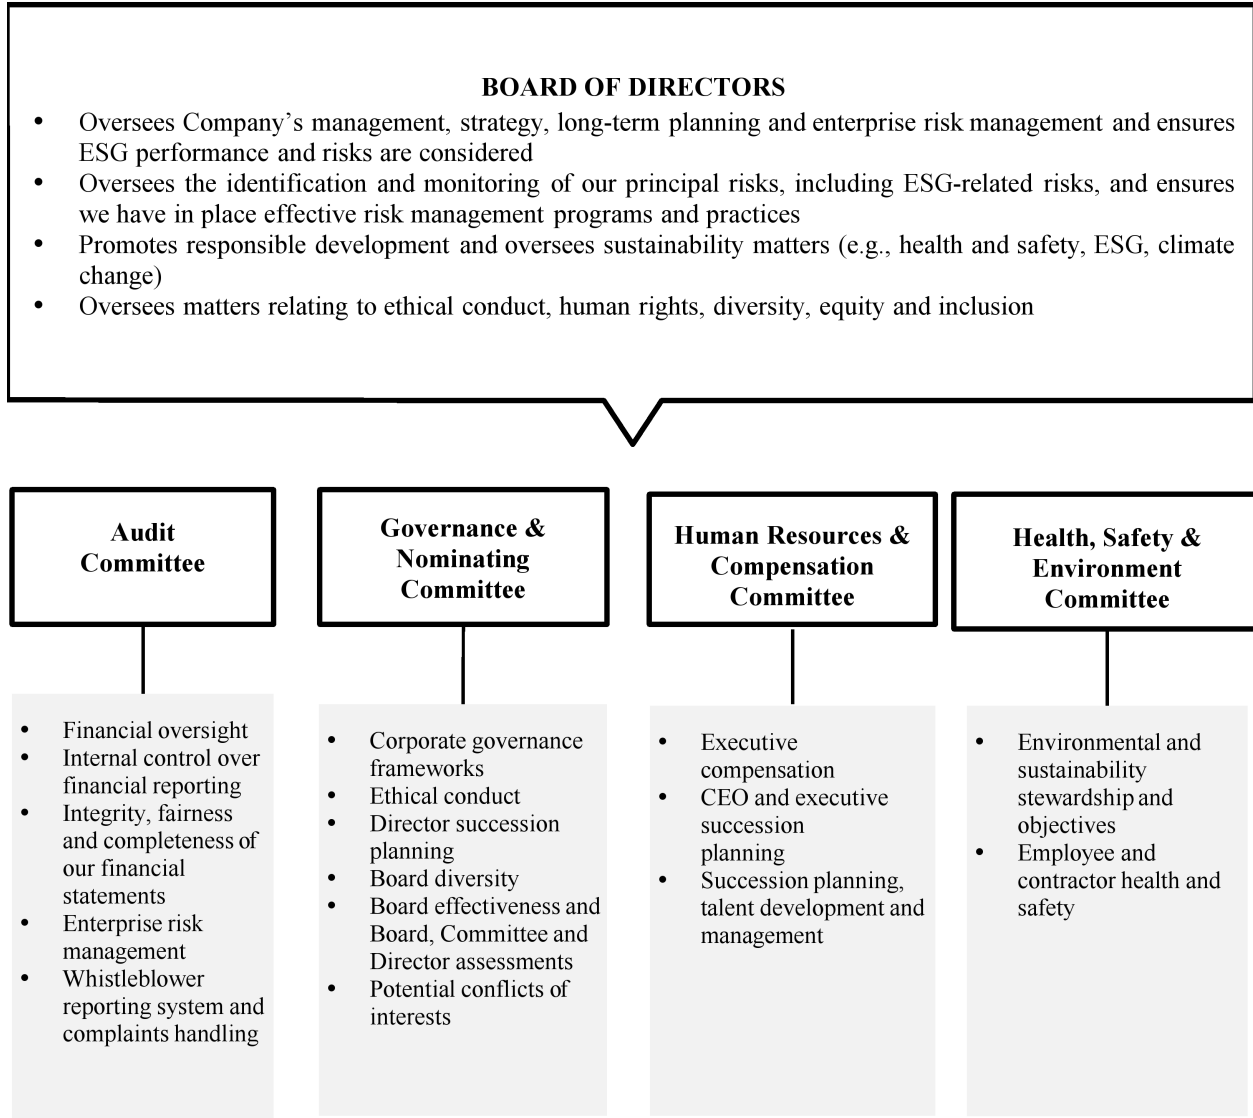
BOARD OF DIRECTORS

- Oversees Company's management, strategy, long-term planning and enterprise risk management and ensures ESG performance and risks are considered
- Oversees the identification and monitoring of our principal risks, including ESG-related risks, and ensures we have in place effective risk management programs and practices
- Promotes responsible development and oversees sustainability matters (e.g., health and safety, ESG, climate change)
- Oversees matters relating to ethical conduct, human rights, diversity, equity and inclusion

Audit Committee

- Financial oversight
- Internal control over financial reporting
- Integrity, fairness and completeness of our financial statements
- Enterprise risk management
- Whistleblower reporting system and complaints handling

Governance & Nominating Committee

- Corporate governance frameworks
- Ethical conduct
- Director succession planning
- Board diversity
- Board effectiveness and Board, Committee and Director assessments
- Potential conflicts of interests

Human Resources & Compensation Committee

- Executive compensation
- CEO and executive succession planning
- Succession planning, talent development and management

Health, Safety & Environment Committee

- Environmental and sustainability stewardship and objectives
- Employee and contractor health and safety